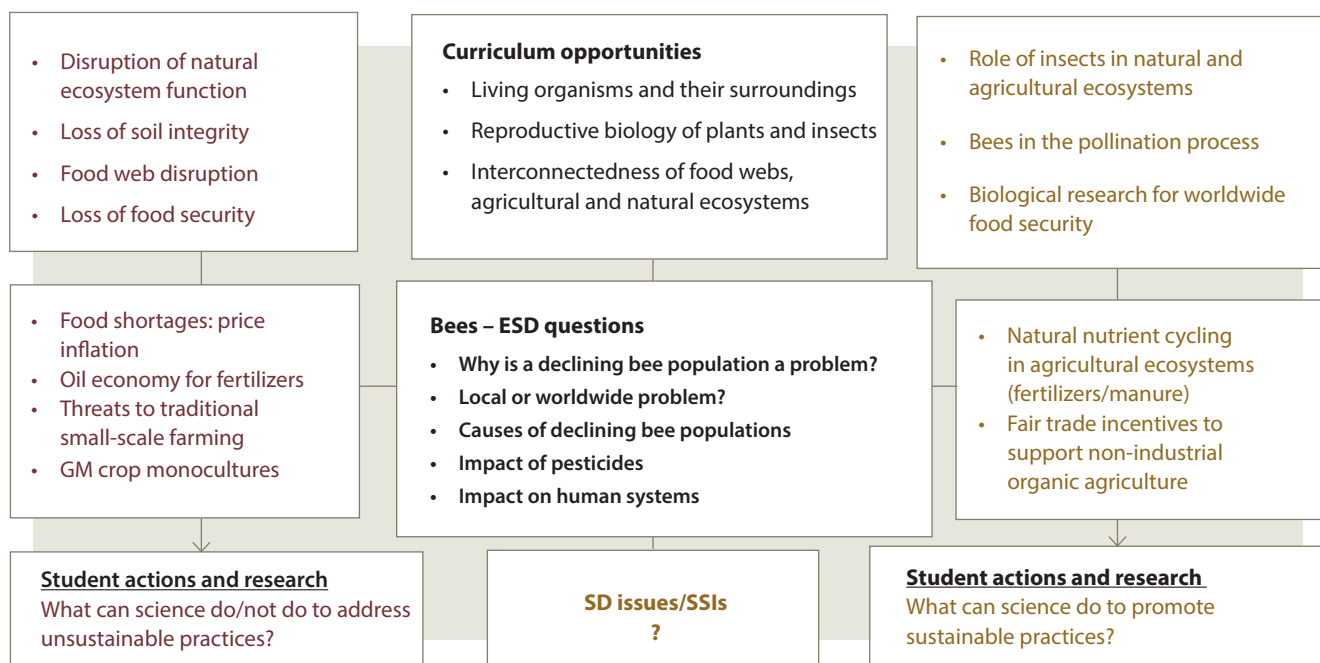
- Disruption of natural ecosystem function
- Loss of soil integrity
- Food web disruption
- Loss of food security

**Curriculum opportunities**
- Living organisms and their surroundings
- Reproductive biology of plants and insects
- Interconnectedness of food webs, agricultural and natural ecosystems

- Role of insects in natural and agricultural ecosystems
- Bees in the pollination process
- Biological research for worldwide food security

- Food shortages: price inflation
- Oil economy for fertilizers
- Threats to traditional small-scale farming
- GM crop monocultures

**Bees – ESD questions**
- **Why is a declining bee population a problem?**
- **Local or worldwide problem?**
- **Causes of declining bee populations**
- **Impact of pesticides**
- **Impact on human systems**

- Natural nutrient cycling in agricultural ecosystems (fertilizers/manure)
- Fair trade incentives to support non-industrial organic agriculture

**Student actions and research**
What can science do/not do to address unsustainable practices?

**SD issues/SSIs**
**?**

**Student actions and research**
What can science do to promote sustainable practices?